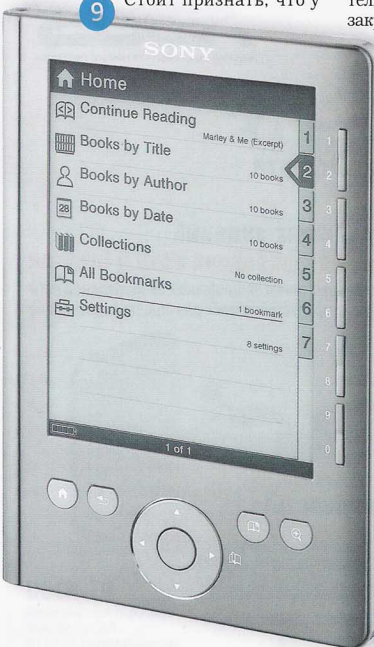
9 Стоит признать, что у

тел

зак

SONY

Home

Continue Reading

Marley & Me (Excerpt)

1

Books by Title

10 books

2

Books by Author

10 books

3

28 Books by Date

10 books

4

Collections

No collection

5

All Bookmarks

1 bookmark

6

Settings

8 settings

7

1 of 1

1

2

3

4

5

6

7

8

9

0